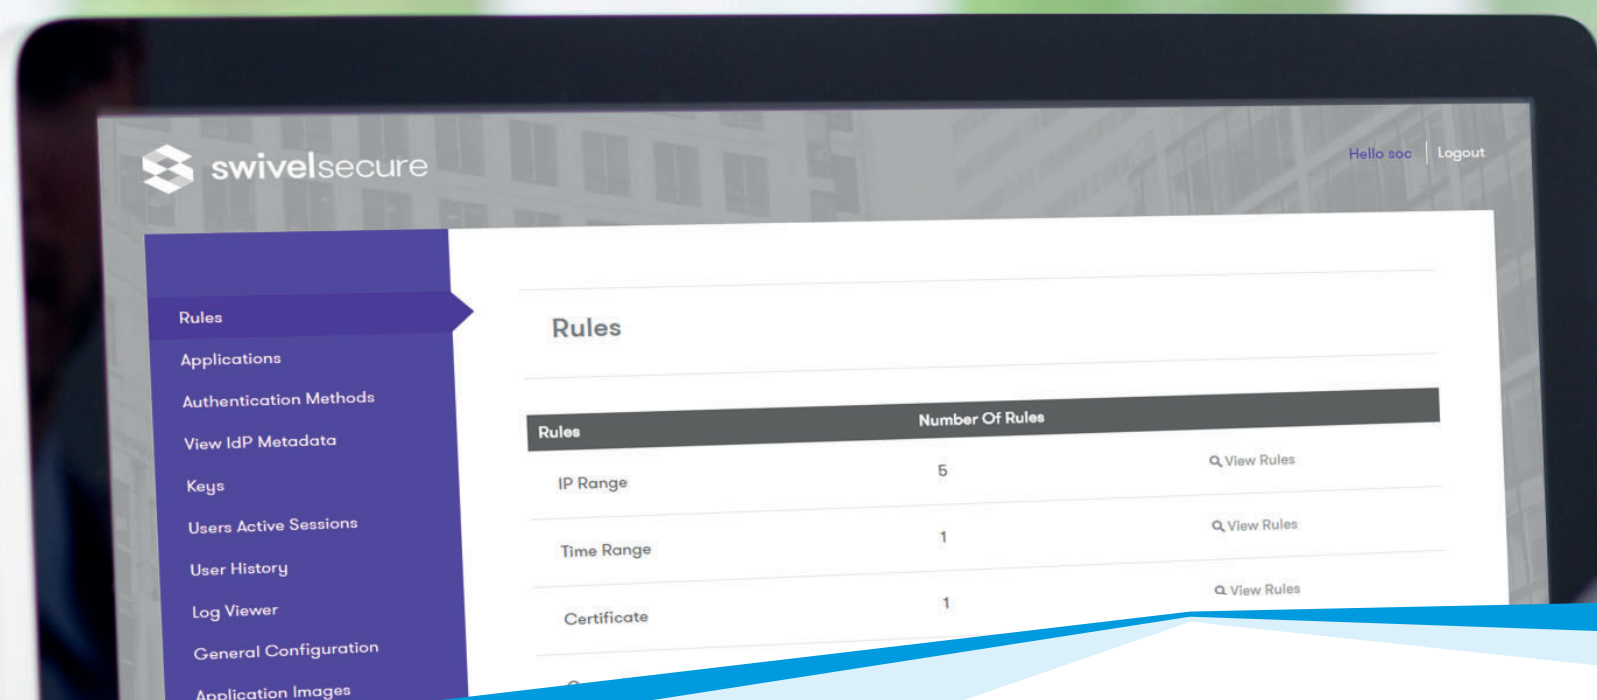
swivelsecure

Hello soc | Logout

Rules
Applications
Authentication Methods
View IdP Metadata
Keys
Users Active Sessions
User History
Log Viewer
General Configuration
Application Images

Rules

| Rules | Number Of Rules | |
|---|---|---|
| IP Range | 5 | View Rules |
| Time Range | 1 | View Rules |
| Certificate | 1 | View Rules |